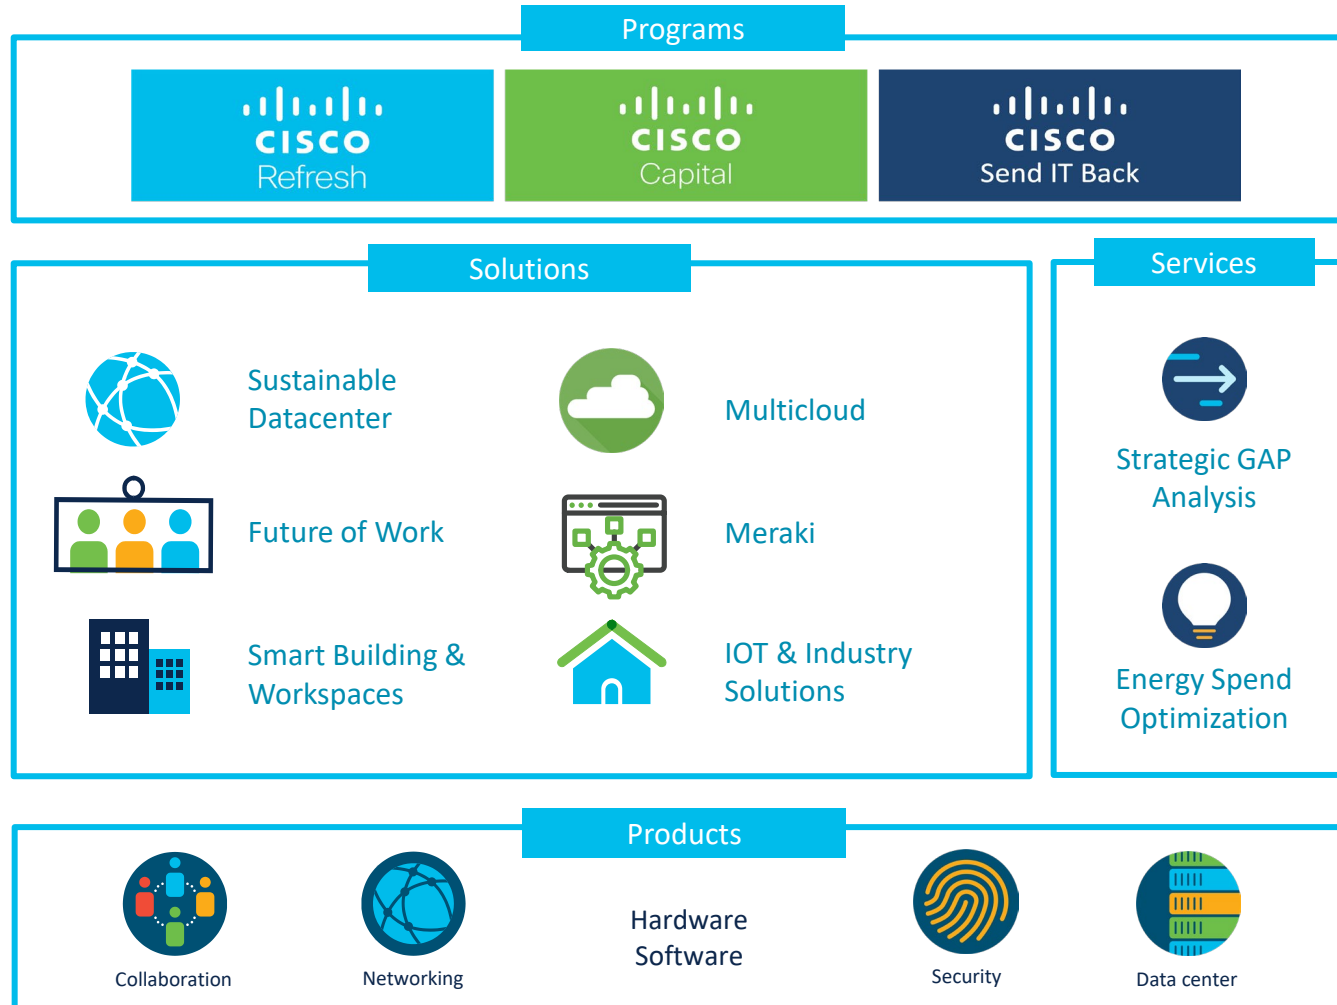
Programs

CISCO
Refresh

CISCO
Capital

CISCO
Send IT Back

Solutions

Sustainable Datacenter

Multicloud

Future of Work

Meraki

Smart Building & Workspaces

IOT & Industry Solutions

Services

Strategic GAP Analysis

Energy Spend Optimization

Products

Collaboration

Networking

Hardware
Software

Security

Data center